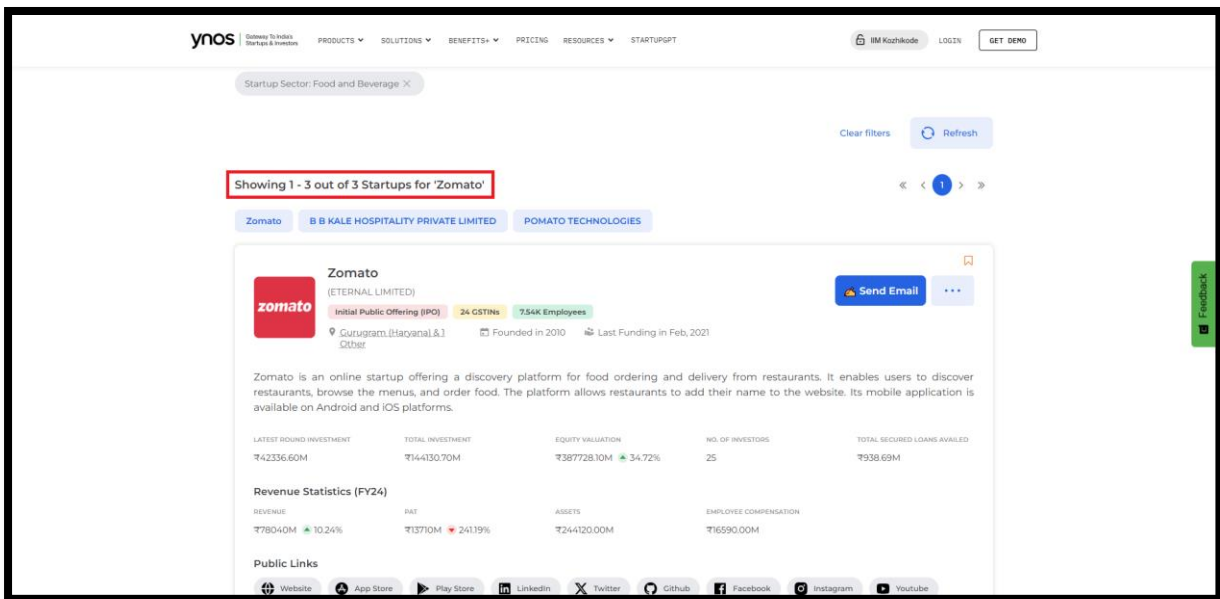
ynos Gateway To India's Startups & Investors PRODUCTS SOLUTIONS BENEFITS+ PRICING RESOURCES STARTUPGPT IIM Kozhikode LOGIN GET DEMO

Startup Sector: Food and Beverage ×

Clear filters Refresh

Showing 1 - 3 out of 3 Startups for 'Zomato'

« ‹ 1 › »

Zomato B B KALE HOSPITALITY PRIVATE LIMITED POMATO TECHNOLOGIES

zomato

Zomato
(ETERNAL LIMITED)
Initial Public Offering (IPO) 24 GSTINs 7.54K Employees
Gurugram (Haryana) & 1 Other Founded in 2010 Last Funding in Feb, 2021

Send Email ···

Feedback

Zomato is an online startup offering a discovery platform for food ordering and delivery from restaurants. It enables users to discover restaurants, browse the menus, and order food. The platform allows restaurants to add their name to the website. Its mobile application is available on Android and iOS platforms.

| LATEST ROUND INVESTMENT | TOTAL INVESTMENT | EQUITY VALUATION | NO. OF INVESTORS | TOTAL SECURED LOANS AVAILED |
|---|---|---|---|---|
| ₹42336.60M | ₹144130.70M | ₹387728.10M 34.72% | 25 | ₹938.69M |

Revenue Statistics (FY24)

| REVENUE | PAT | ASSETS | EMPLOYEE COMPENSATION |
|---|---|---|---|
| ₹78040M 10.24% | ₹13710M 241.19% | ₹244120.00M | ₹16590.00M |

Public Links

Website App Store Play Store Linkedin Twitter Github Facebook Instagram Youtube